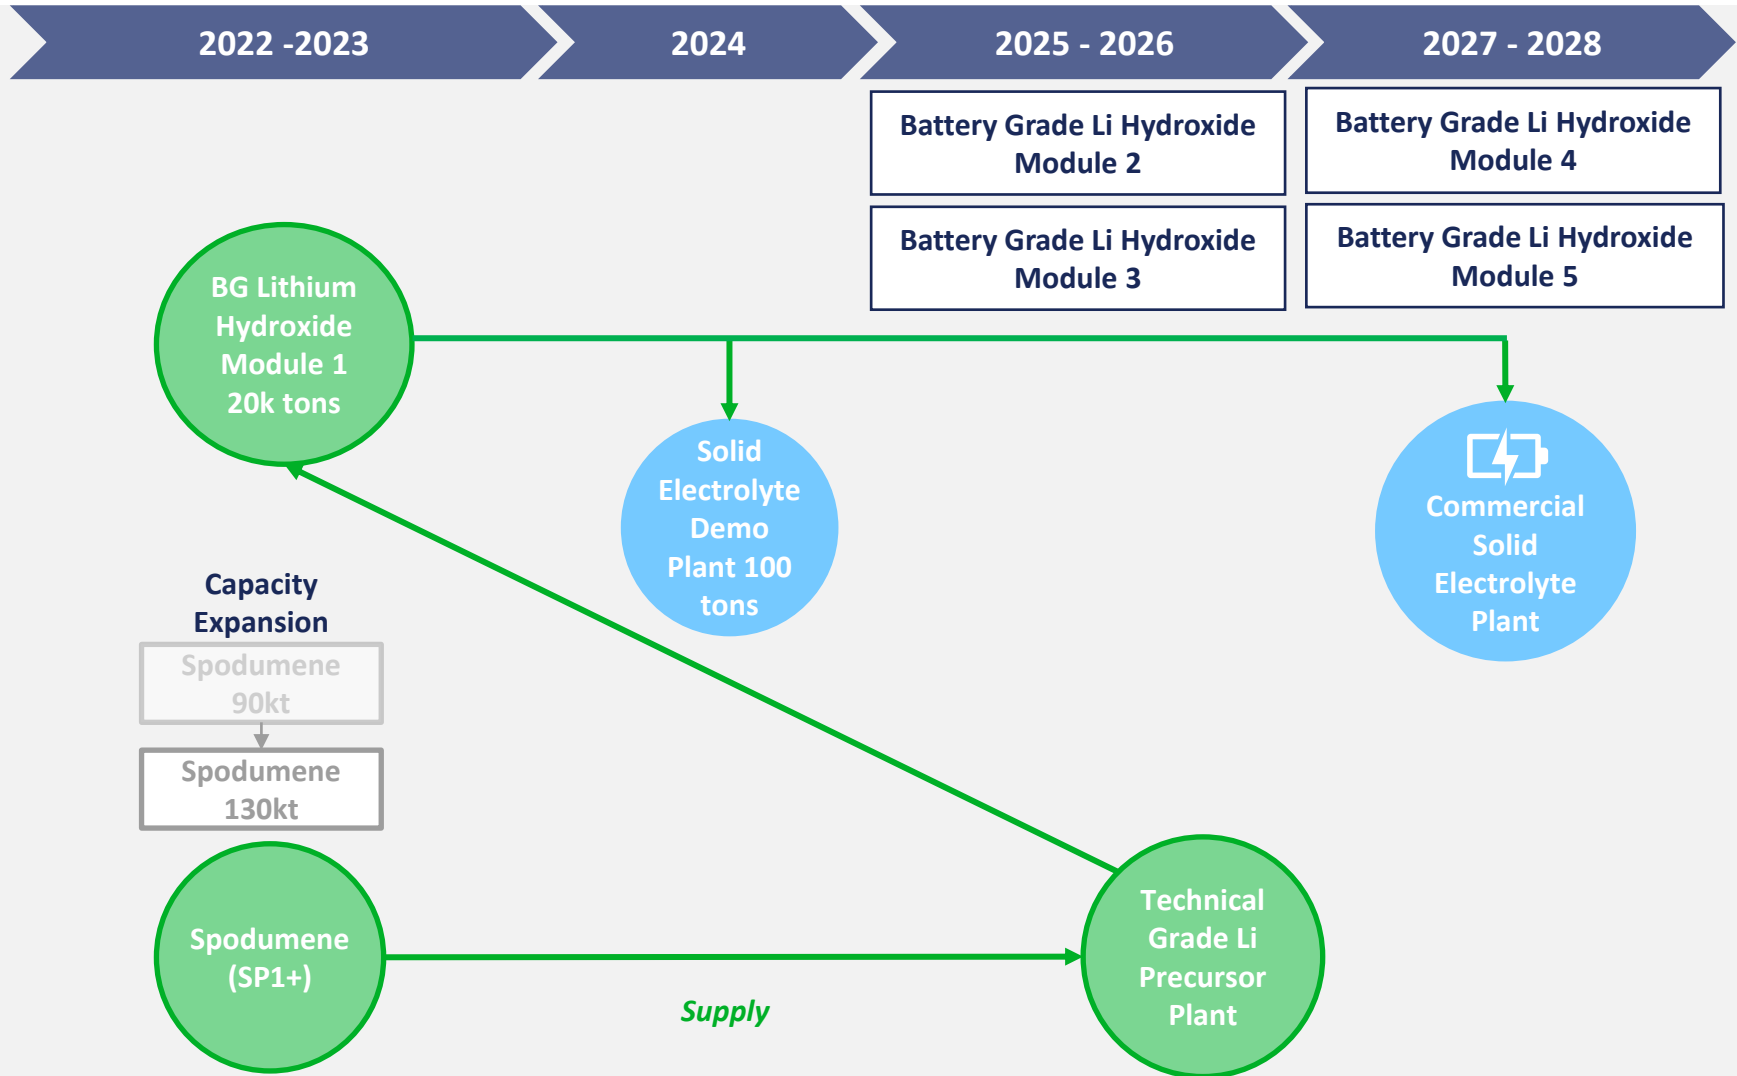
2022 -2023

2024

2025 - 2026

2027 - 2028

Battery Grade Li Hydroxide Module 2

Battery Grade Li Hydroxide Module 4

Battery Grade Li Hydroxide Module 3

Battery Grade Li Hydroxide Module 5

BG Lithium Hydroxide Module 1 20k tons

Solid Electrolyte Demo Plant 100 tons

Commercial Solid Electrolyte Plant

Capacity Expansion

Spodumene 90kt

Spodumene 130kt

Spodumene (SP1+)

Technical Grade Li Precursor Plant

Supply